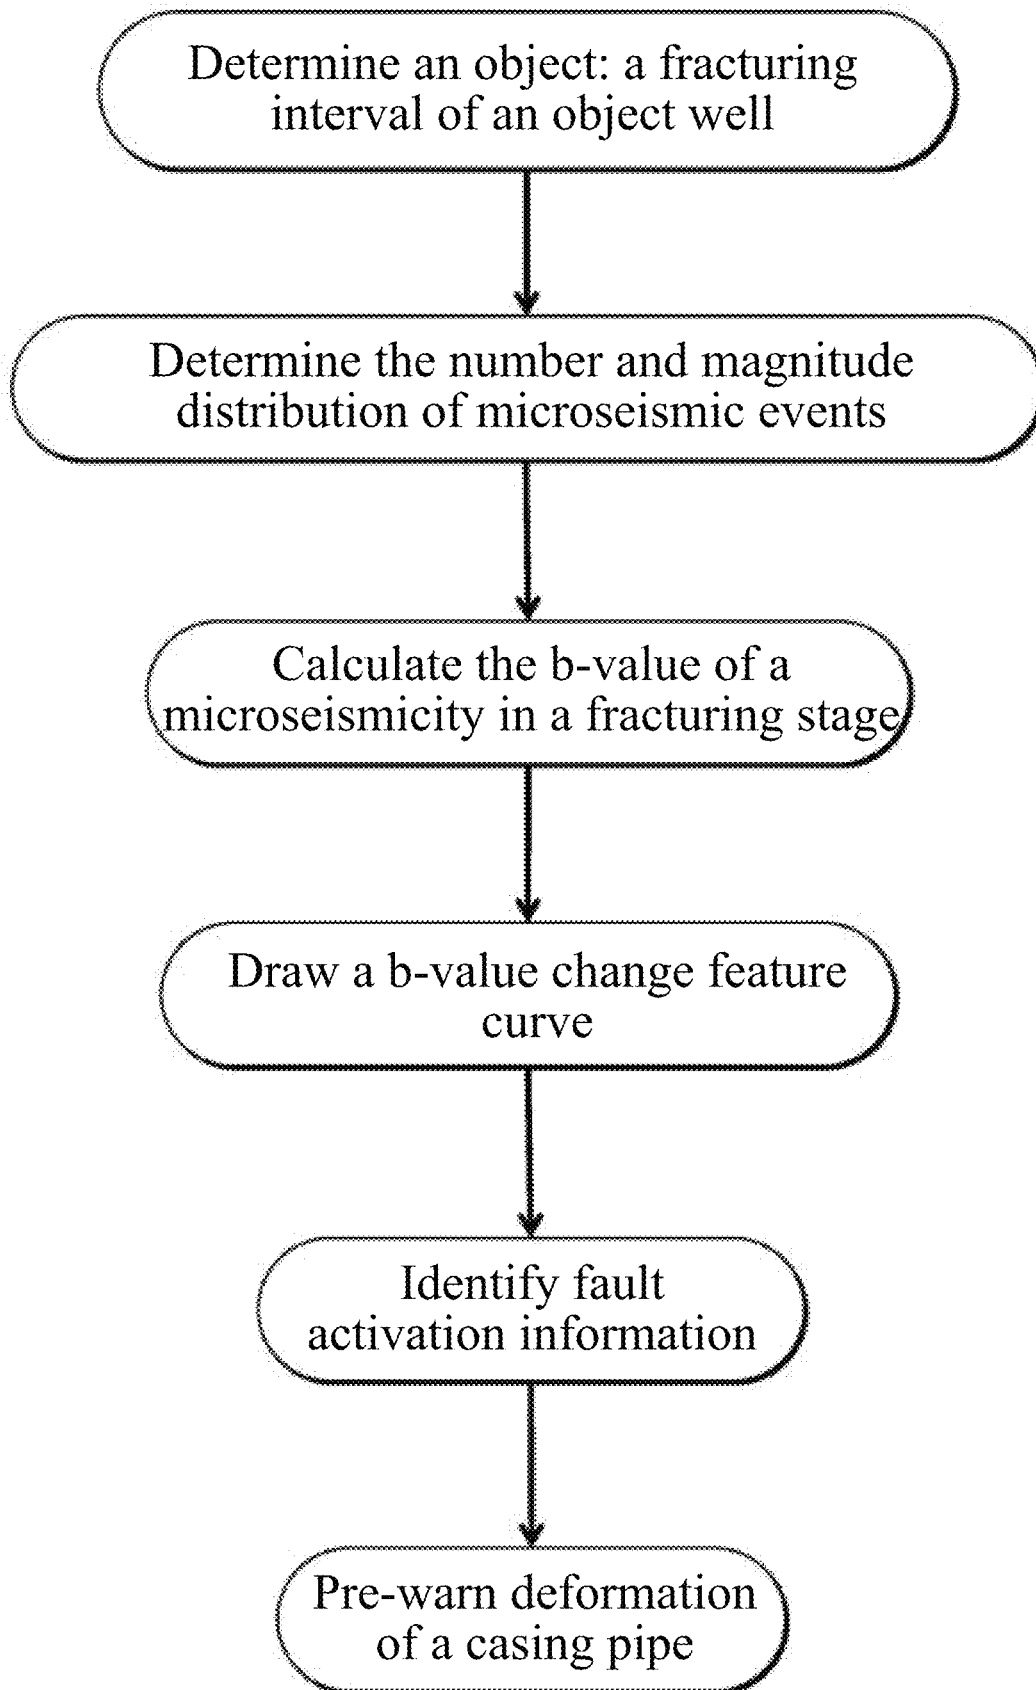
Determine an object: a fracturing interval of an object well

Determine the number and magnitude distribution of microseismic events

Calculate the b-value of a microseismicity in a fracturing stage

Draw a b-value change feature curve

Identify fault activation information

Pre-warn deformation of a casing pipe